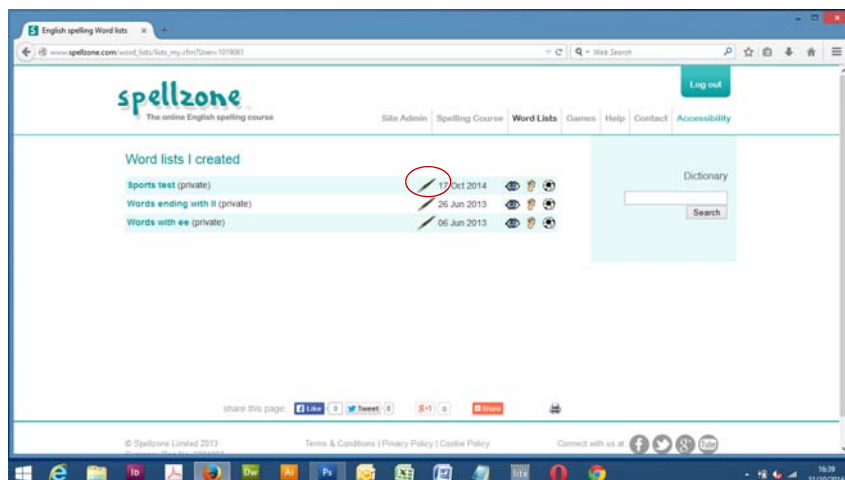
English spelling Word lists ×

www.spellzone.com/word_lists/lists_my.cfm?User=1019081

Web Search

Log out

spellzone
The online English spelling course

Site Admin | Spelling Course | Word Lists | Games | Help | Contact | Accessibility

Word lists I created

Sports test (private) 17 Oct 2014
Words ending with ll (private) 26 Jun 2013
Words with ee (private) 06 Jun 2013

Dictionary

Search

share this page: Like 0 Tweet 0 g+1 0 Share

© Spellzone Limited 2013 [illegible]

Terms & Conditions | Privacy Policy | Cookie Policy

Connect with us at

16:39
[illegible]